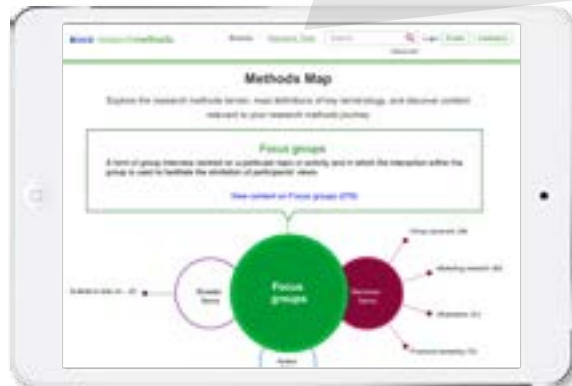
SAGE research methods

Browse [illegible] Search Login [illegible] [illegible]

Methods Map

Explore the research methods terrain, read definitions of key terminology, and discover content relevant to your research methods journey

Focus groups

A form of group interview centred on a particular topic or activity and in which the interaction within the group is used to facilitate the elicitation of participants' views

View content on Focus groups (270)

Focus groups

Broader Terms

Narrower Terms

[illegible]

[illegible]

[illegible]

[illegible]

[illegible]

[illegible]